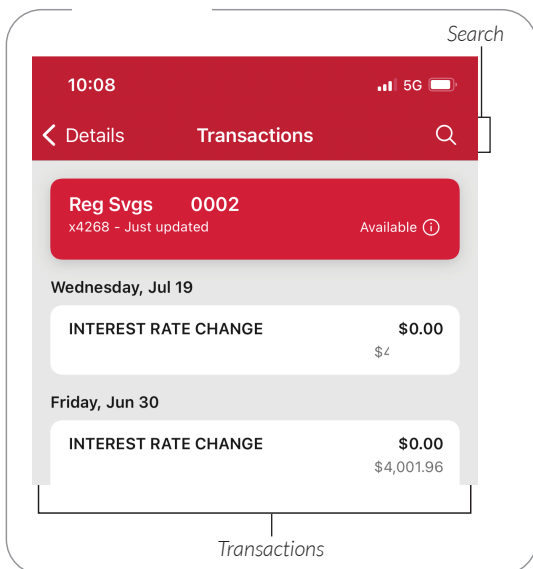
Search

10:08

5G

Details

Transactions

Reg Svgs 0002

x4268 - Just updated

Available

Wednesday, Jul 19

INTEREST RATE CHANGE

$0.00

$4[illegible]

Friday, Jun 30

INTEREST RATE CHANGE

$0.00

$4,001.96

Transactions